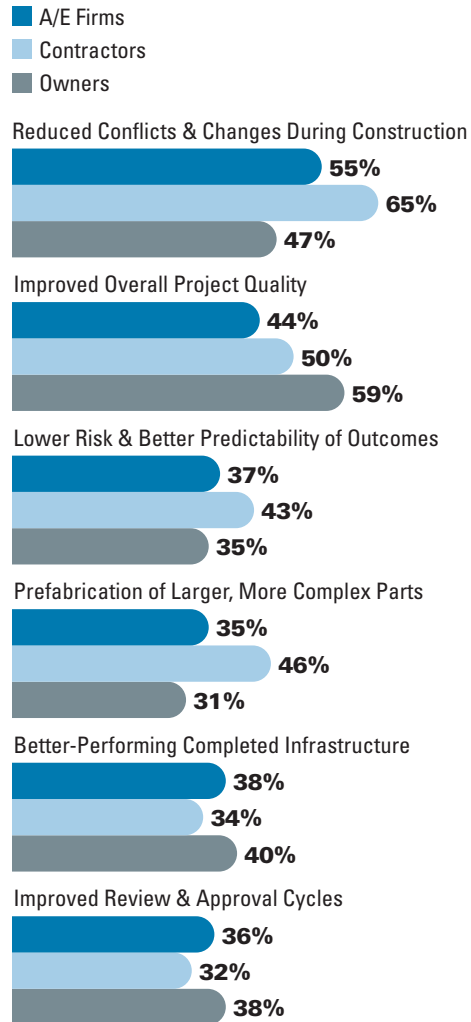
A/E Firms
Contractors
Owners

Reduced Conflicts & Changes During Construction
55%
65%
47%

Improved Overall Project Quality
44%
50%
59%

Lower Risk & Better Predictability of Outcomes
37%
43%
35%

Prefabrication of Larger, More Complex Parts
35%
46%
31%

Better-Performing Completed Infrastructure
38%
34%
40%

Improved Review & Approval Cycles
36%
32%
38%